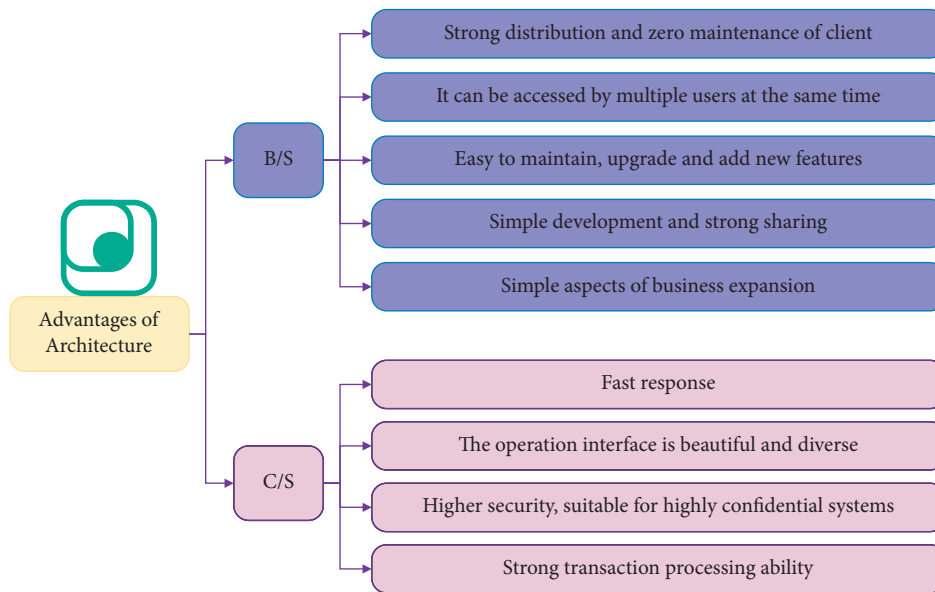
Advantages of Architecture

B/S

Strong distribution and zero maintenance of client

It can be accessed by multiple users at the same time

Easy to maintain, upgrade and add new features

Simple development and strong sharing

Simple aspects of business expansion

C/S

Fast response

The operation interface is beautiful and diverse

Higher security, suitable for highly confidential systems

Strong transaction processing ability